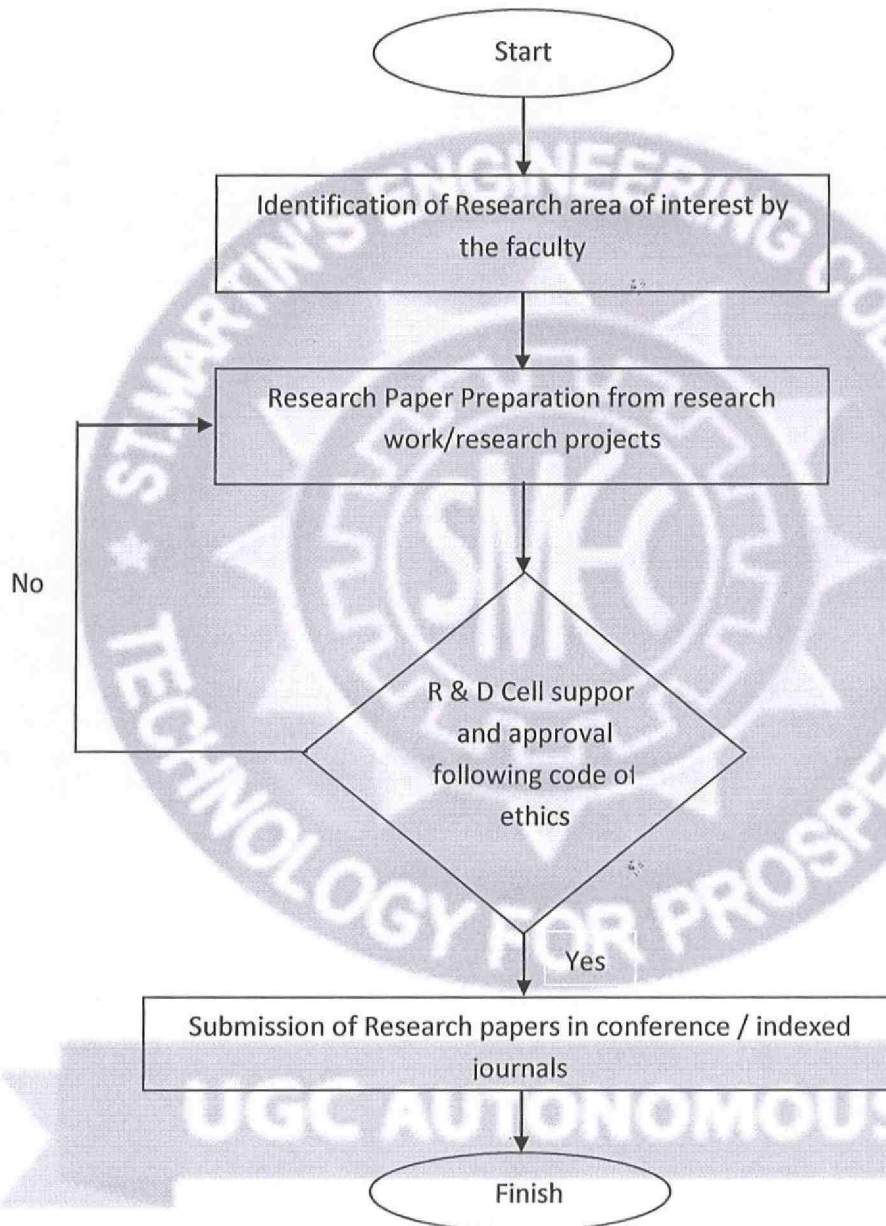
Start

Identification of Research area of interest by the faculty

Research Paper Preparation from research work/research projects

No

R & D Cell suppor and approval following code of ethics

Yes

Submission of Research papers in conference / indexed journals

Finish

STMARTIN'S ENGINEERING CO

SMEC

TECHNOLOGY FOR PROSPE

UGC AUTONOMOUS